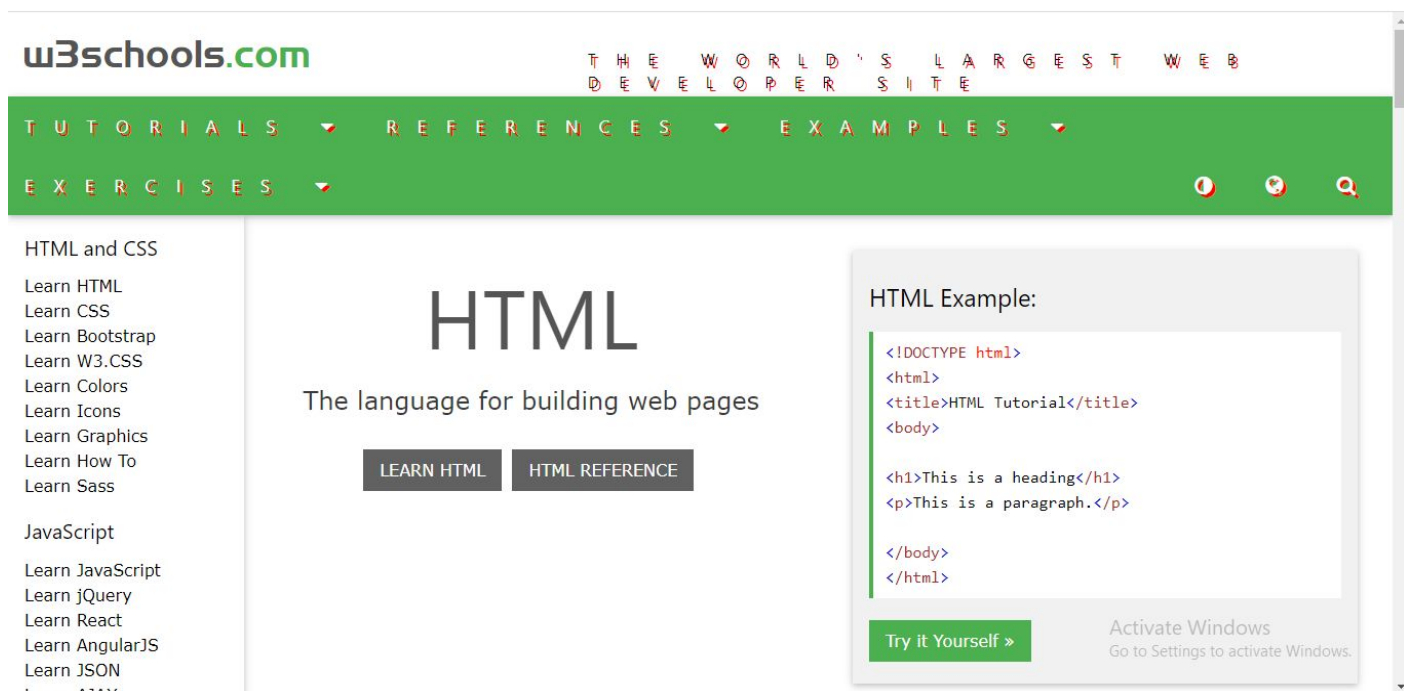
w3schools.com

THE WORLD'S LARGEST WEB DEVELOPER SITE

TUTORIALS ▾ REFERENCES ▾ EXAMPLES ▾

EXERCISES ▾

HTML and CSS

Learn HTML
Learn CSS
Learn Bootstrap
Learn W3.CSS
Learn Colors
Learn Icons
Learn Graphics
Learn How To
Learn Sass

JavaScript

Learn JavaScript
Learn jQuery
Learn React
Learn AngularJS
Learn JSON
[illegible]

HTML

The language for building web pages

LEARN HTML HTML REFERENCE

HTML Example:

<!DOCTYPE html>
<html>
<title>HTML Tutorial</title>
<body>

<h1>This is a heading</h1>
<p>This is a paragraph.</p>

</body>
</html>

Try it Yourself »

Activate Windows
Go to Settings to activate Windows.